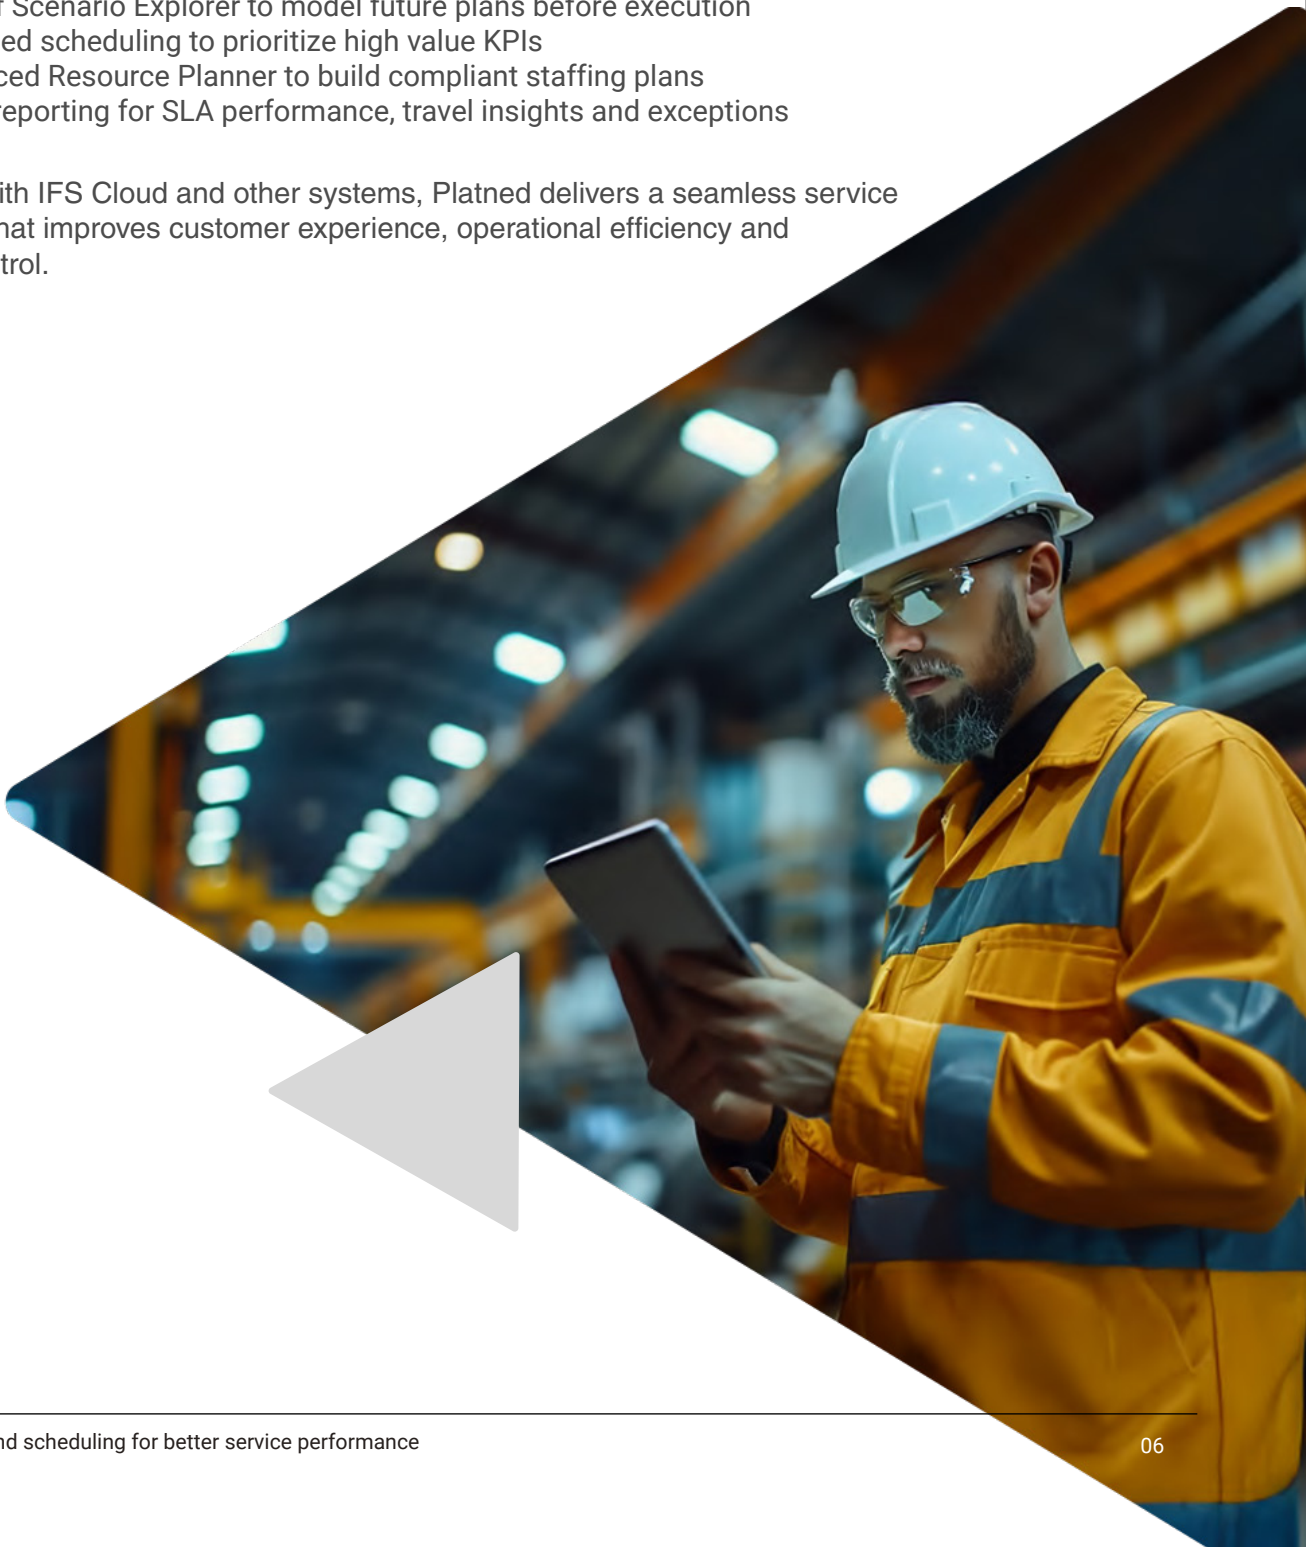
r Scenario Explorer to model future plans before execution
ed scheduling to prioritize high value KPIs
ced Resource Planner to build compliant staffing plans
reporting for SLA performance, travel insights and exceptions

ith IFS Cloud and other systems, Platned delivers a seamless service hat improves customer experience, operational efficiency and trol.

nd scheduling for better service performance

06